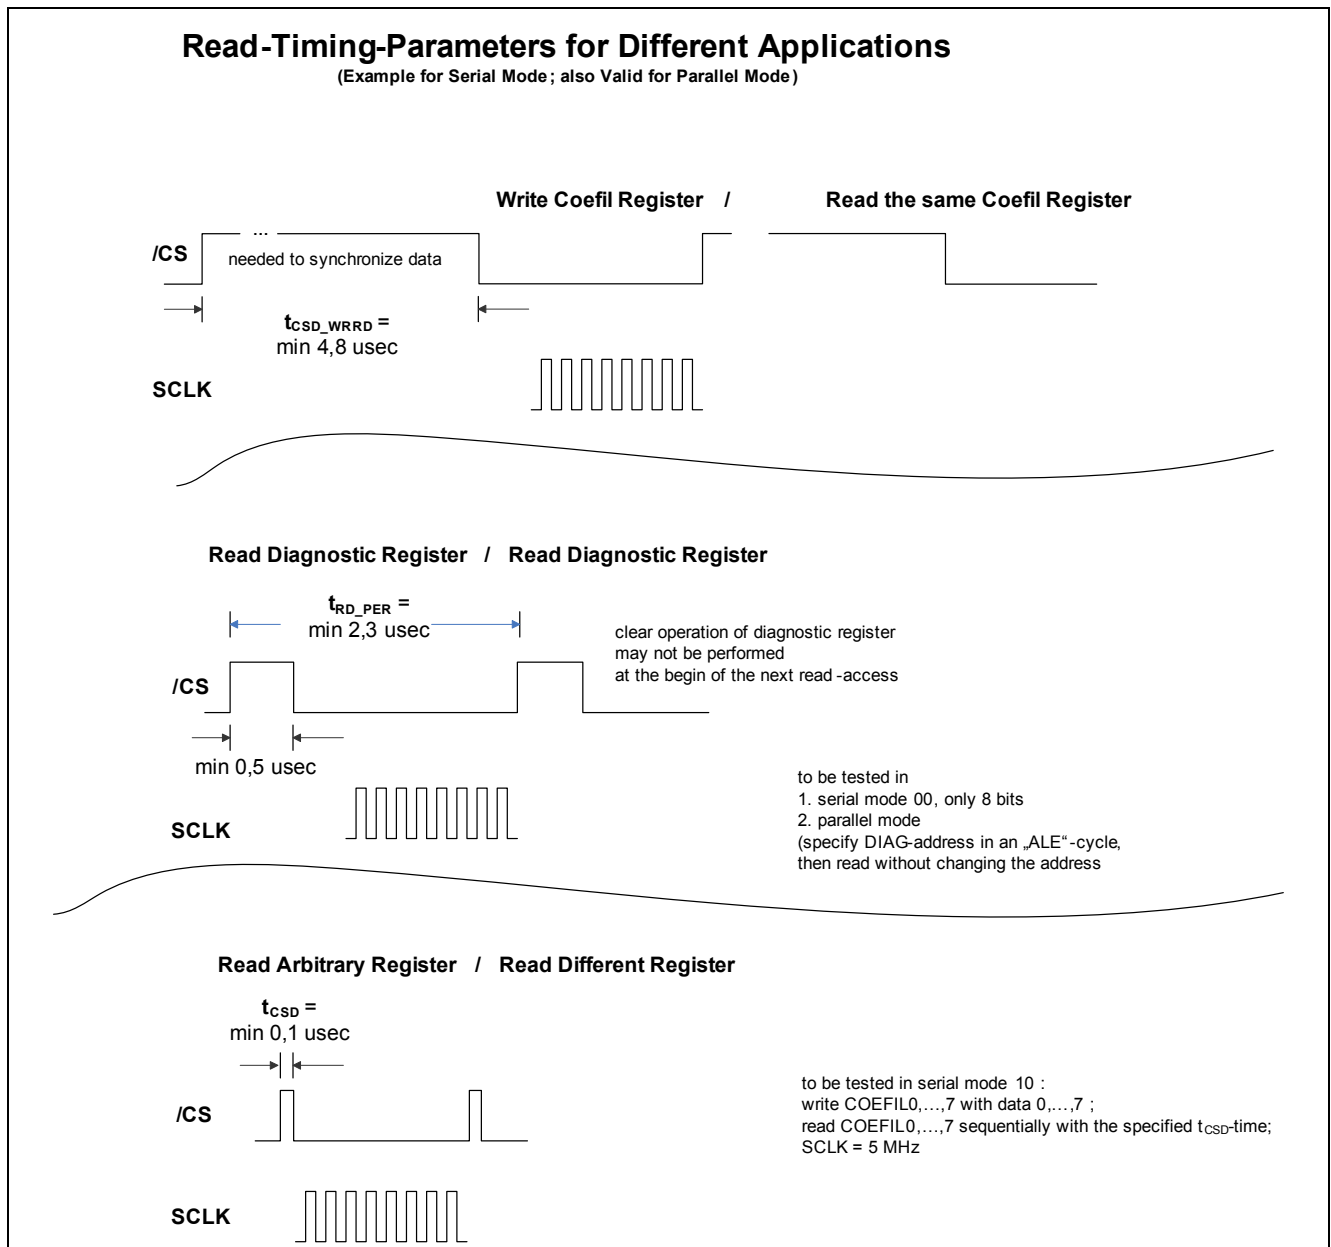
Read-Timing-Parameters for Different Applications
(Example for Serial Mode; also Valid for Parallel Mode)

Write Coefil Register / Read the same Coefil Register

/CS

...
needed to synchronize data

$t_{CSD\_WRRD}$ =
min 4,8 usec

SCLK

Read Diagnostic Register / Read Diagnostic Register

$t_{RD\_PER}$ =
min 2,3 usec

clear operation of diagnostic register
may not be performed
at the begin of the next read -access

/CS

min 0,5 usec

to be tested in
1. serial mode 00, only 8 bits
2. parallel mode
(specify DIAG-address in an „ALE"-cycle,
then read without changing the address

SCLK

Read Arbitrary Register / Read Different Register

$t_{CSD}$ =
min 0,1 usec

/CS

to be tested in serial mode 10 :
write COEFIL0,…,7 with data 0,…,7 ;
read COEFIL0,…,7 sequentially with the specified $t_{CSD}$-time;
SCLK = 5 MHz

SCLK